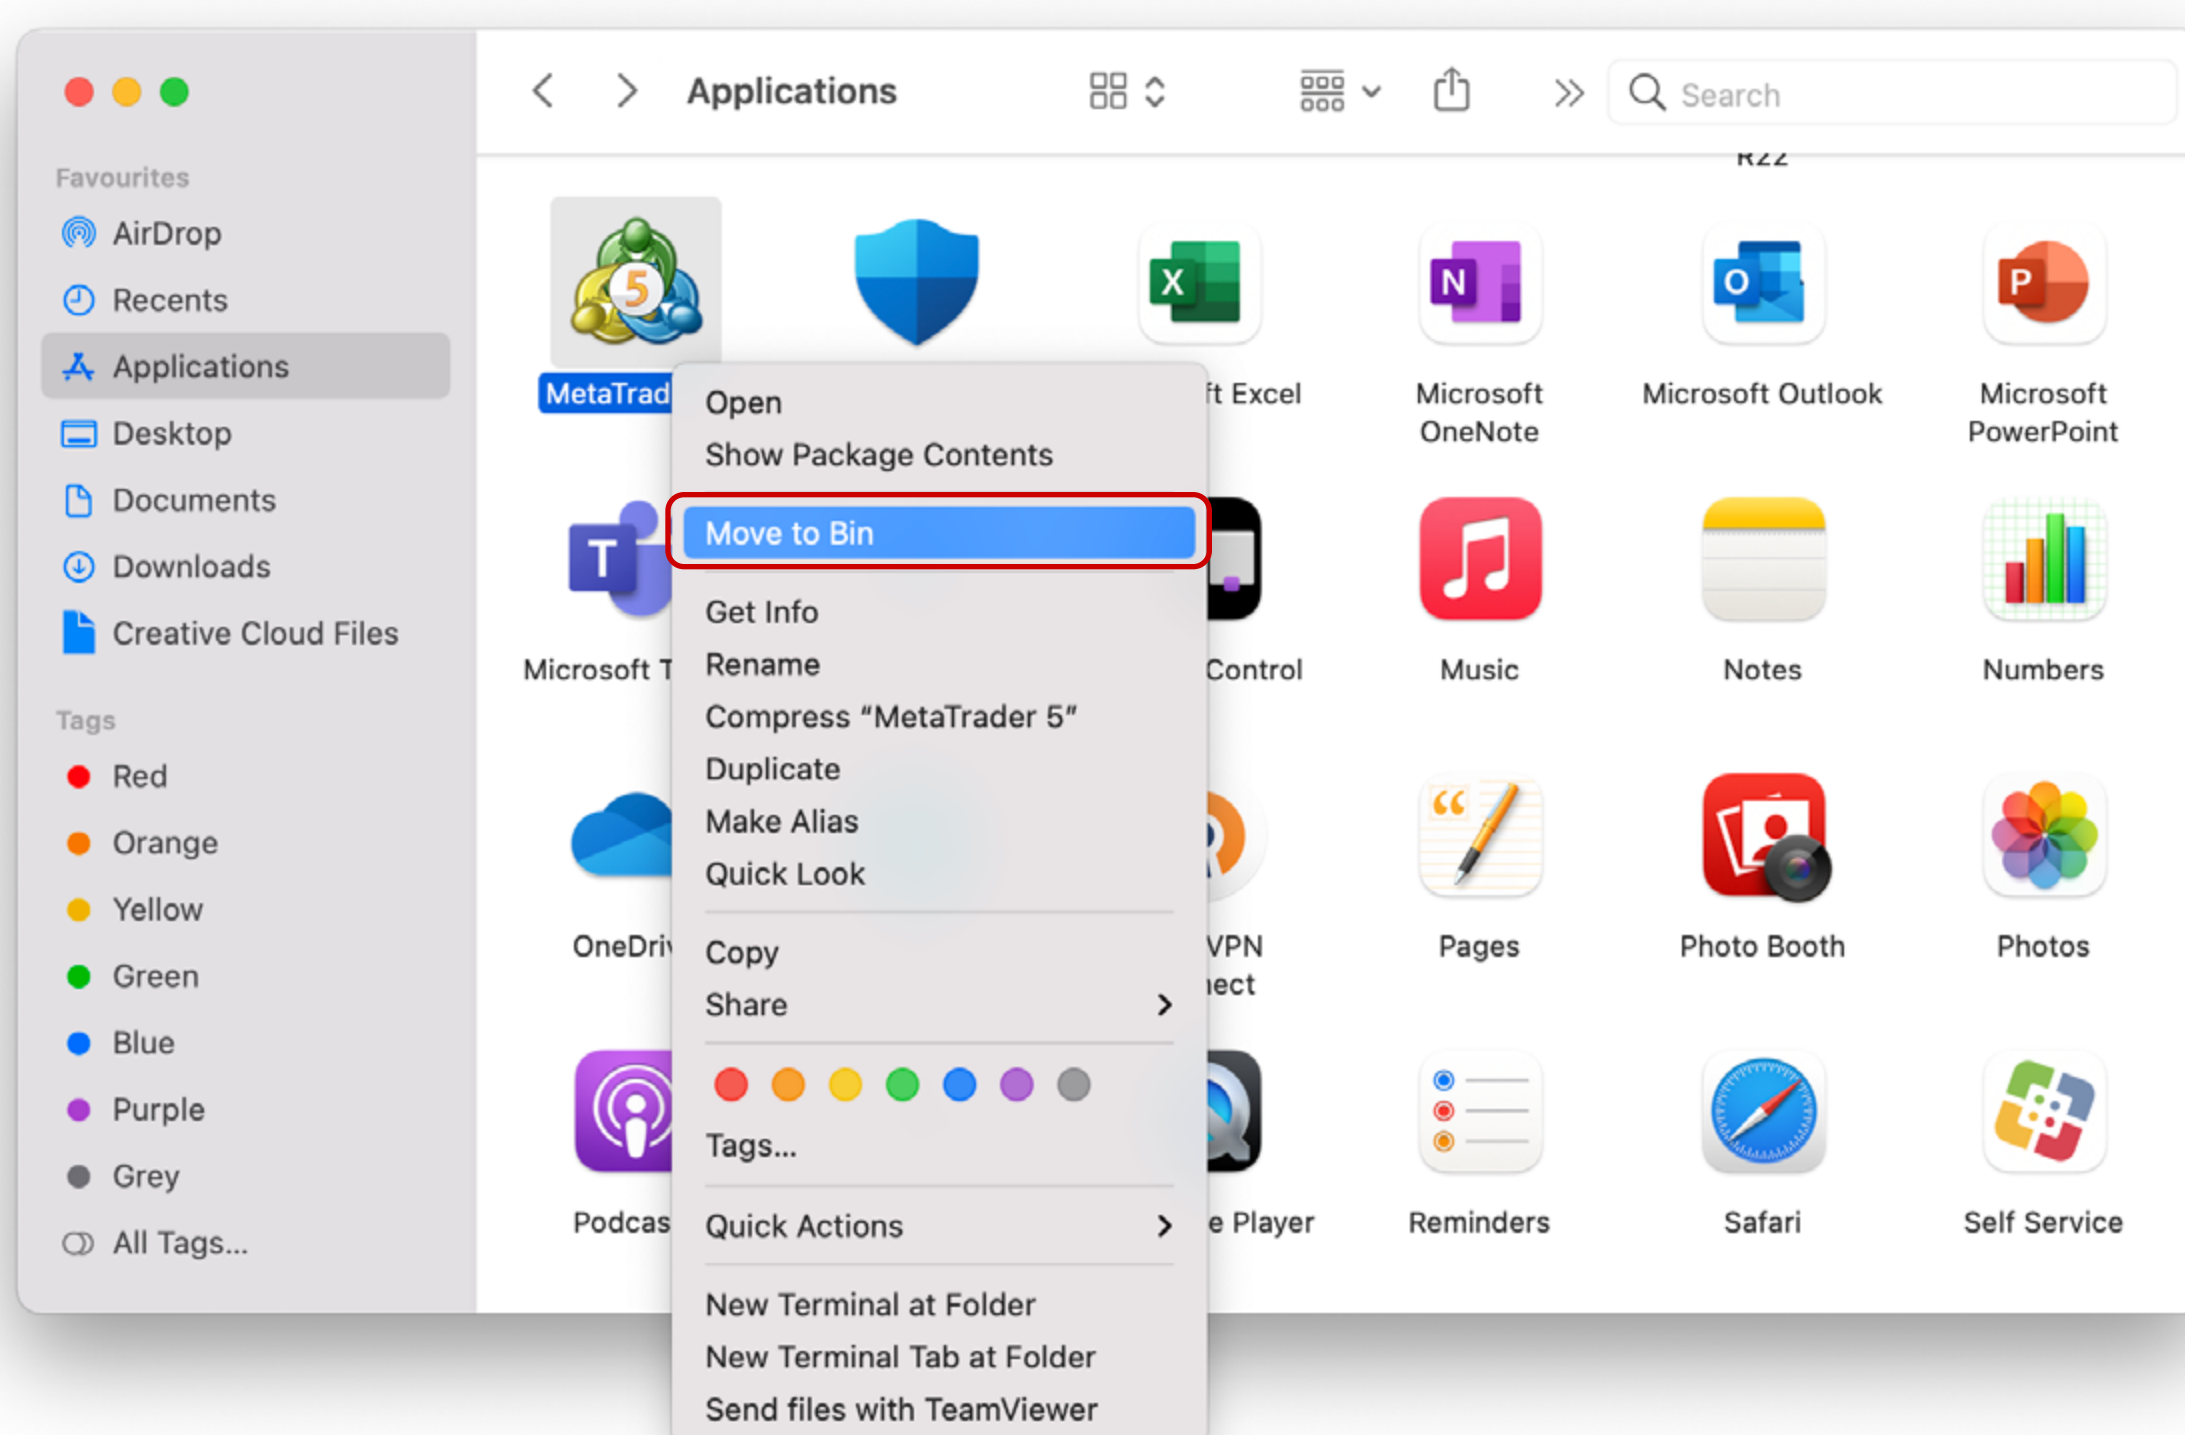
Applications

Search

Favourites
AirDrop
Recents
Applications
Desktop
Documents
Downloads
Creative Cloud Files

Tags
Red
Orange
Yellow
Green
Blue
Purple
Grey
All Tags...

R22

MetaTrad

ft Excel

Microsoft OneNote

Microsoft Outlook

Microsoft PowerPoint

Microsoft T

Control

Music

Notes

Numbers

OneDri

VPN
ect

Pages

Photo Booth

Photos

Podcas

e Player

Reminders

Safari

Self Service

Open
Show Package Contents
Move to Bin
Get Info
Rename
Compress "MetaTrader 5"
Duplicate
Make Alias
Quick Look
Copy
Share
Tags...
Quick Actions
New Terminal at Folder
New Terminal Tab at Folder
Send files with TeamViewer